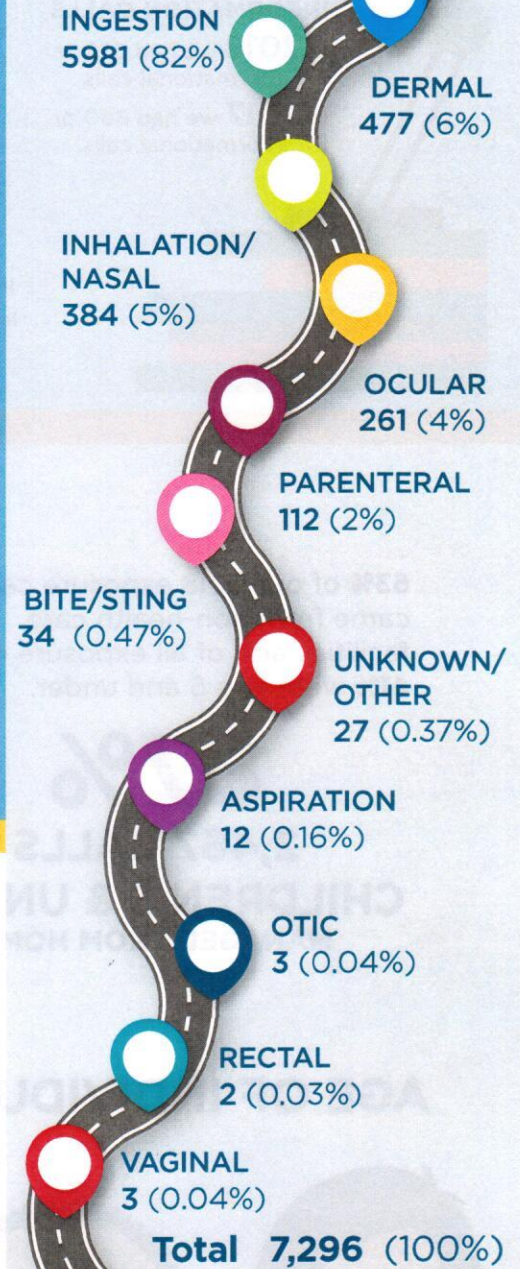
INGESTION
5981 (82%)

DERMAL
477 (6%)

INHALATION/
NASAL
384 (5%)

OCULAR
261 (4%)

PARENTERAL
112 (2%)

BITE/STING
34 (0.47%)

UNKNOWN/
OTHER
27 (0.37%)

ASPIRATION
12 (0.16%)

OTIC
3 (0.04%)

RECTAL
2 (0.03%)

VAGINAL
3 (0.04%)

Total 7,296 (100%)